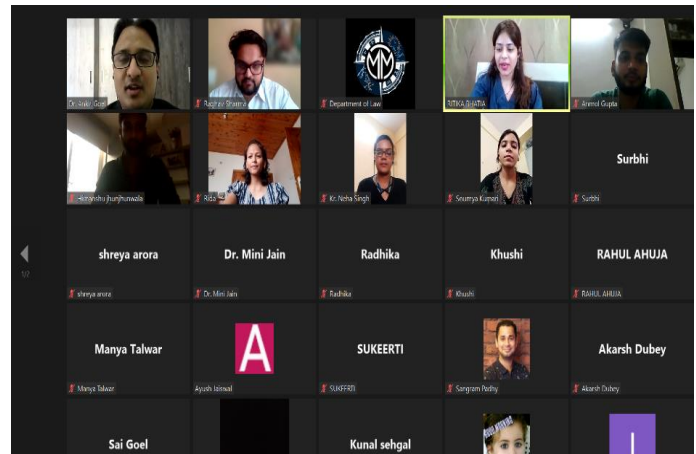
Dr. Ankit Goel
Raghav Sharma
MM
Department of Law
RITIKA BHATIA
Anmol Gupta
Himanshu Jhunjhunwala
Rida
Kr. Neha Singh
Soumya Kumari
Surbhi
Surbhi
1/2
shreya arora
shreya arora
Dr. Mini Jain
Dr. Mini Jain
Radhika
Radhika
Khushi
Khushi
RAHUL AHUJA
RAHUL AHUJA
Manya Talwar
Manya Talwar
A
Ayush Jaiswal
SUKEERTI
SUKEERTI
Sangram Padhy
Akarsh Dubey
Akarsh Dubey
Sai Goel
Kunal sehgal
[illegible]
L